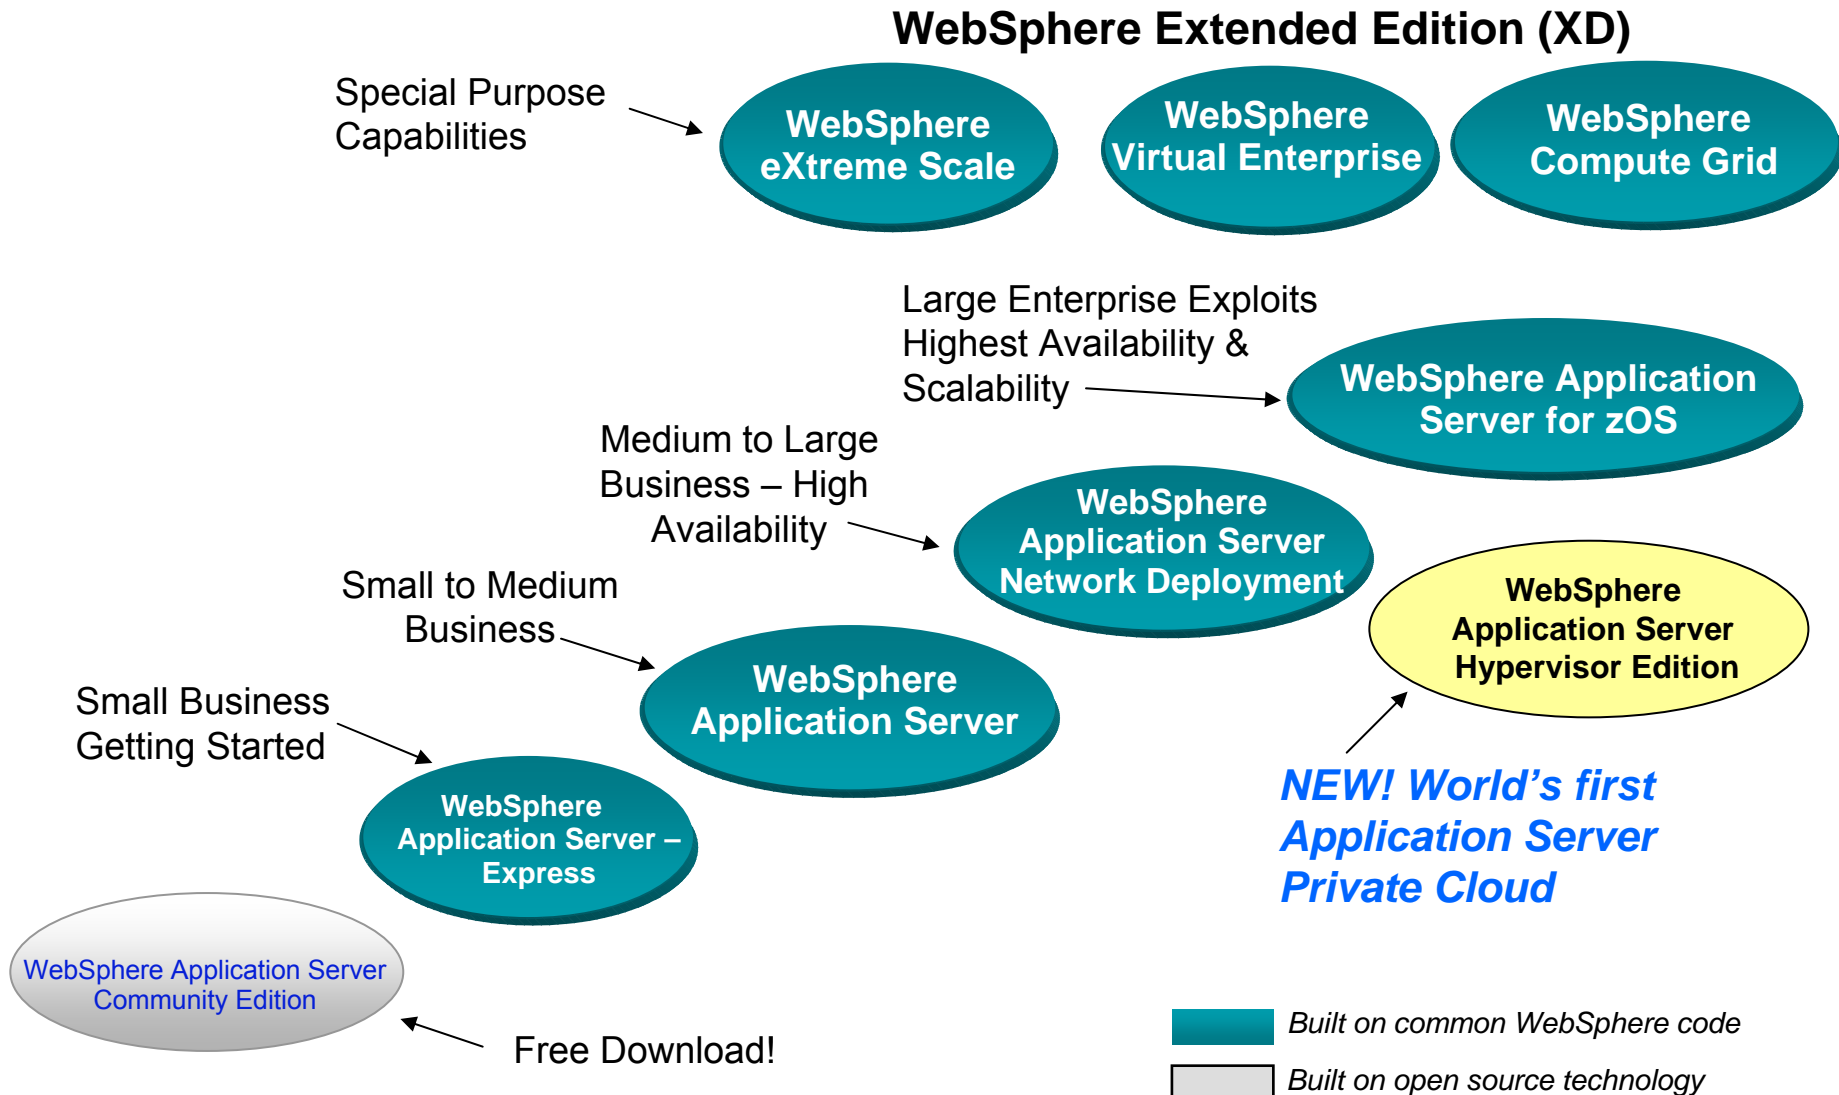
WebSphere Extended Edition (XD)

Special Purpose Capabilities

WebSphere eXtreme Scale

WebSphere Virtual Enterprise

WebSphere Compute Grid

Large Enterprise Exploits Highest Availability & Scalability

WebSphere Application Server for zOS

Medium to Large Business – High Availability

WebSphere Application Server Network Deployment

WebSphere Application Server Hypervisor Edition

Small to Medium Business

WebSphere Application Server

Small Business Getting Started

WebSphere Application Server – Express

NEW! World's first Application Server Private Cloud

WebSphere Application Server Community Edition

Free Download!

Built on common WebSphere code

Built on open source technology